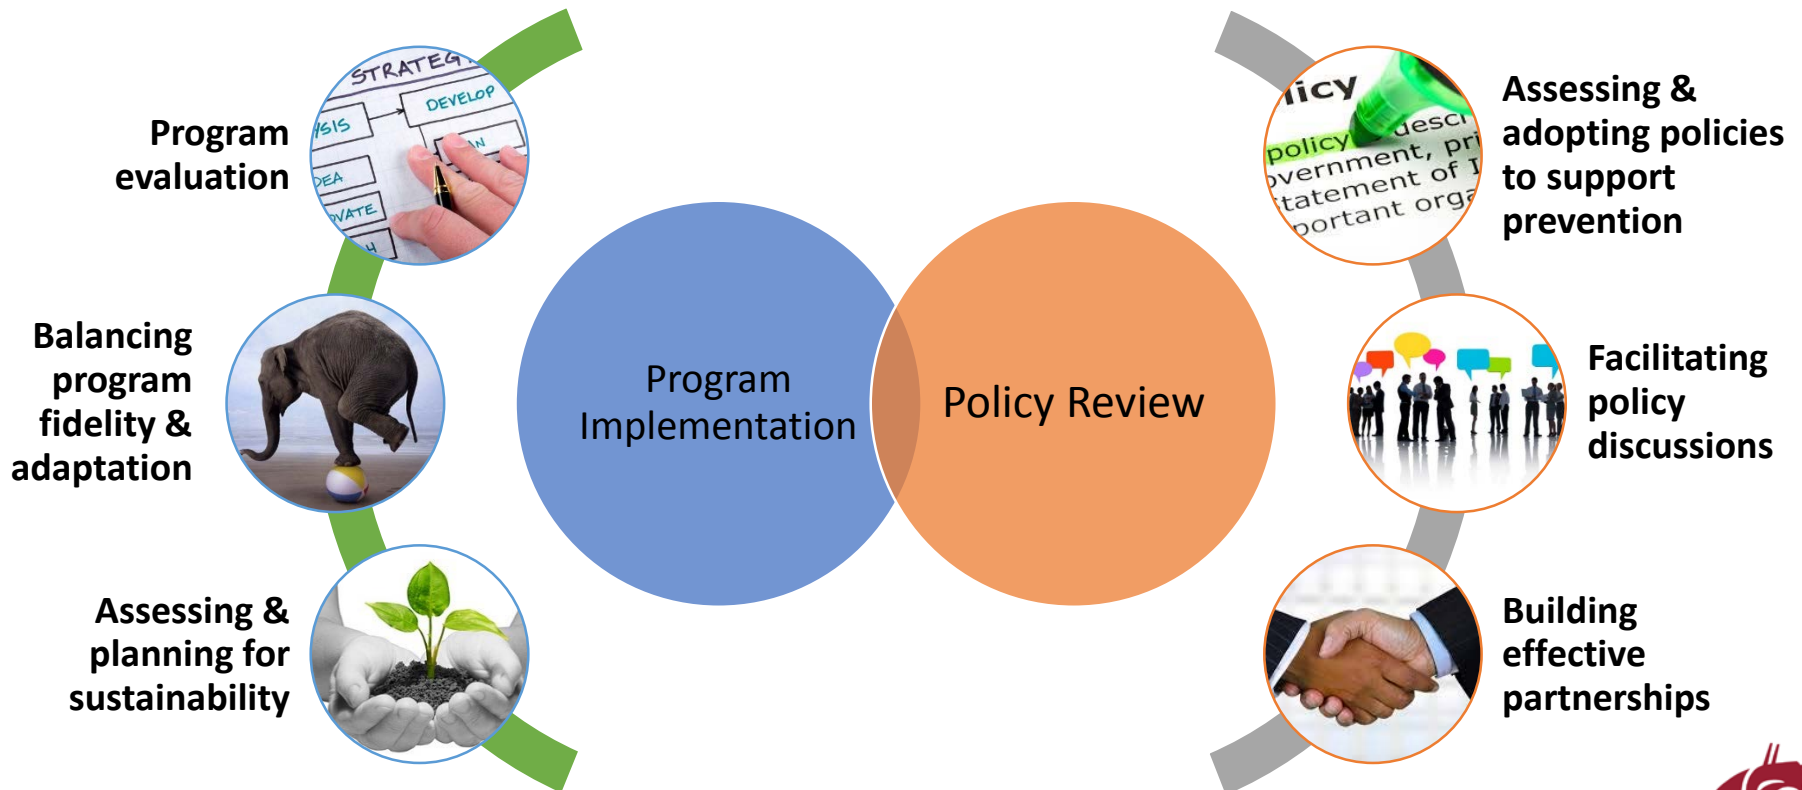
Program evaluation

Balancing program fidelity & adaptation

Assessing & planning for sustainability

Program Implementation

Policy Review

Assessing & adopting policies to support prevention

Facilitating policy discussions

Building effective partnerships